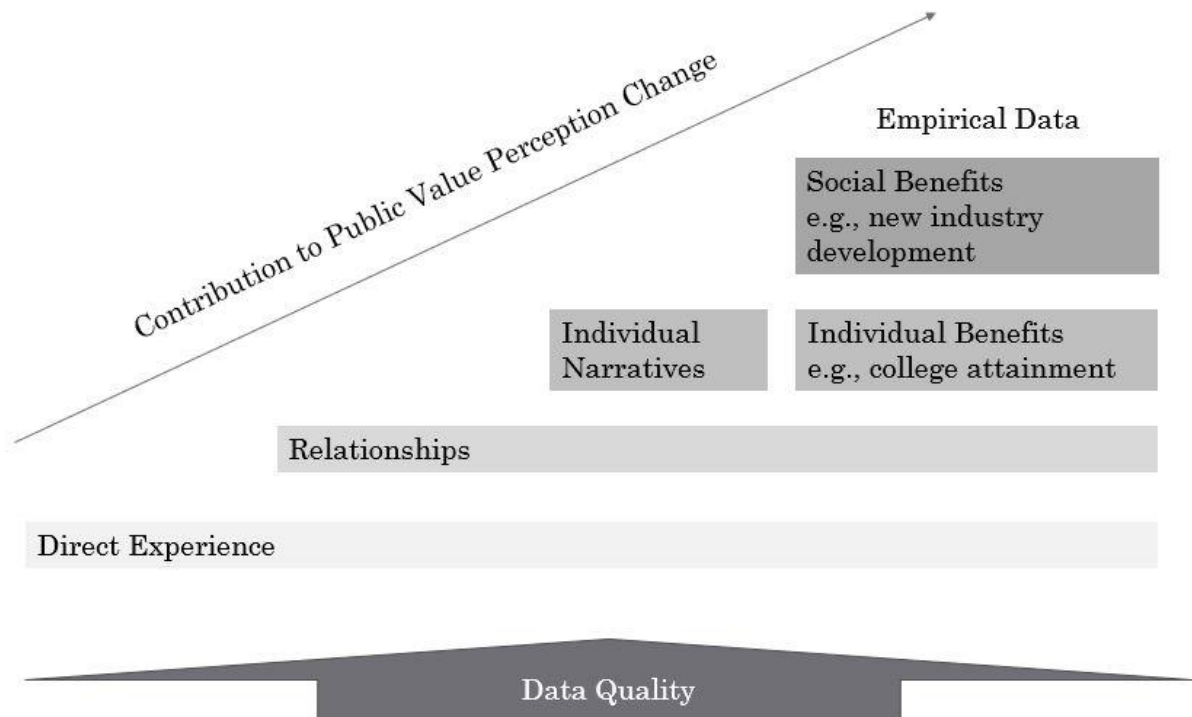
Contribution to Public Value Perception Change

Empirical Data

Social Benefits
e.g., new industry development

Individual Narratives

Individual Benefits
e.g., college attainment

Relationships

Direct Experience

Data Quality